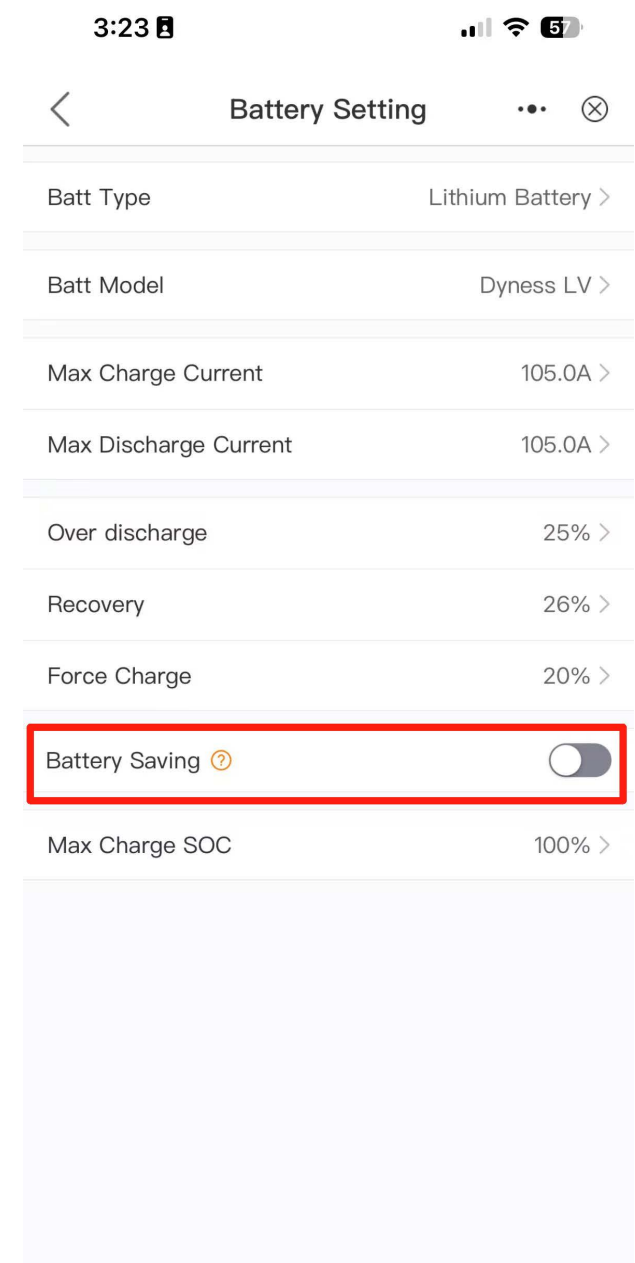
3:23

57

Battery Setting

Batt Type Lithium Battery

Batt Model Dyness LV

Max Charge Current 105.0A

Max Discharge Current 105.0A

Over discharge 25%

Recovery 26%

Force Charge 20%

Battery Saving ?

Max Charge SOC 100%